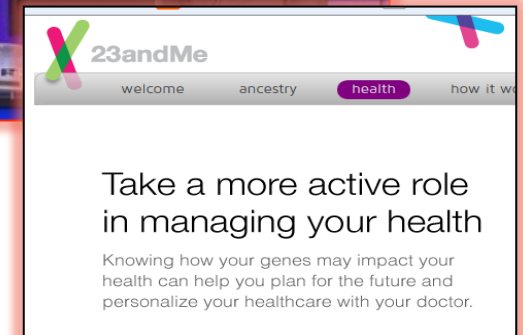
23andMe

welcome ancestry health how it w

Take a more active role in managing your health

Knowing how your genes may impact your health can help you plan for the future and personalize your healthcare with your doctor.